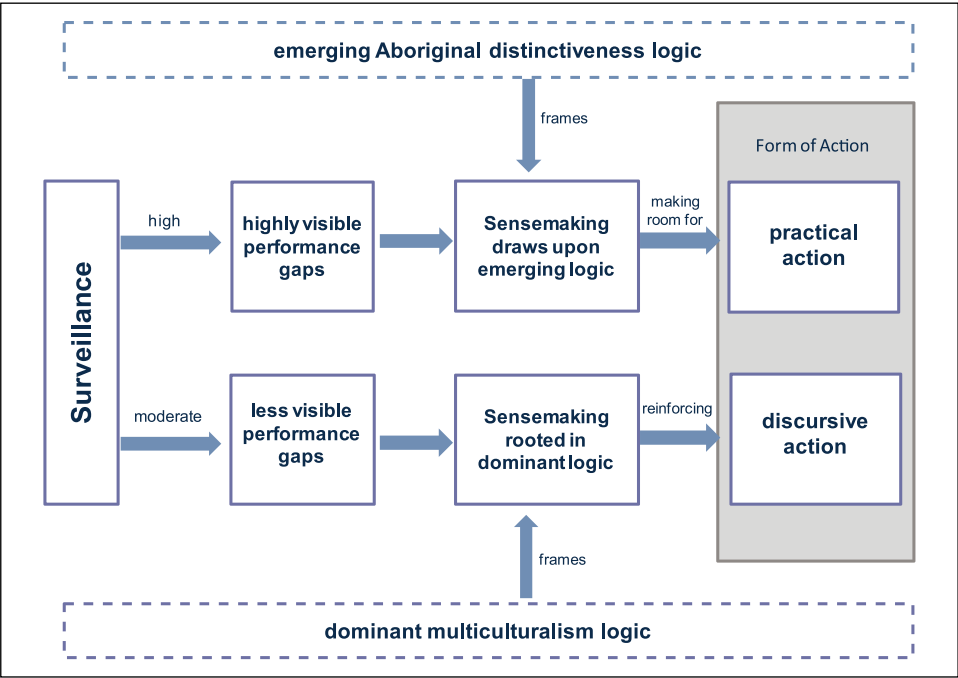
emerging Aboriginal distinctiveness logic

frames

Form of Action

Surveillance

high

highly visible performance gaps

Sensemaking draws upon emerging logic

making room for

practical action

moderate

less visible performance gaps

Sensemaking rooted in dominant logic

reinforcing

discursive action

frames

dominant multiculturalism logic